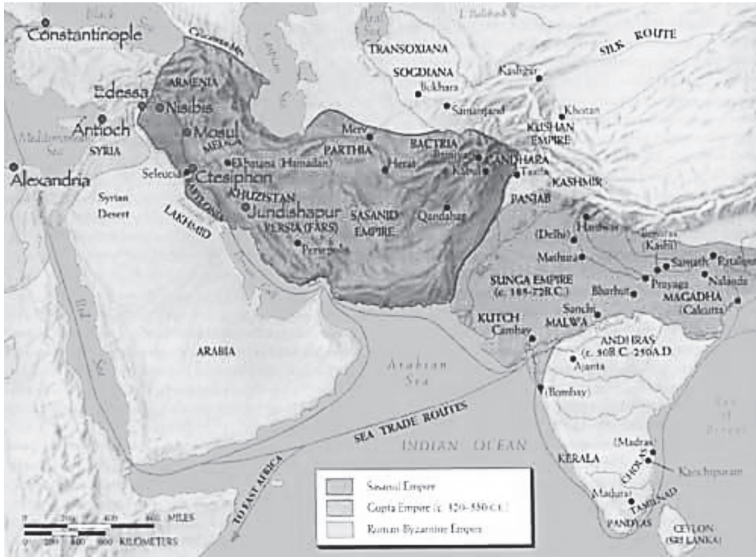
Black
Constantinople
Caucasus Mts.
ARMENIA
Edessa
Nisibis
Mediterranean Sea
Antioch
SYRIA
Mosul
Alexandria
Seleucia
Ctesiphon
Syrian Desert
Ecbatana (Hamadan)
KHUZISTAN
Jundishapur
LAKHMID
PERSIA (FARS)
Persepolis
SASANID EMPIRE
TRANSOXIANA
SOGDIANA
Bukhara
Samarkand
Merv
PARTHIA
BACTRIA
Herat
Kabul
GANDHARA
Taxila
Kandahar
Kashgar
SILK ROUTE
Khotan
KUSHAN EMPIRE
KASHMIR
PANJAB
(Delhi)
Hardwar
Mathura
Benares (Kashi)
Sarnath
Pataliputra
Prayaga
Nalanda
SUNGA EMPIRE (c. 185-72 B.C.)
Bharhut
MAGADHA
(Calcutta)
Sanchi
KUTCH
Cambay
MALWA
ANDHRAS (c. 50 B.C.-250 A.D.)
Ajanta
(Bombay)
ARABIA
Red Sea
Arabian Sea
SEA TRADE ROUTES
INDIAN OCEAN
TO EAST AFRICA
Bay of Bengal
KERALA
(Madras)
CHOLAS
Kanchipuram
Madurai
TAMILNAD
PANDYAS
CEYLON (SRI LANKA)
Sasanid Empire
Gupta Empire (c. 320–550 C.E.)
Roman Byzantine Empire
0 200 400 600 MILES
0 200 400 600 800 KILOMETERS